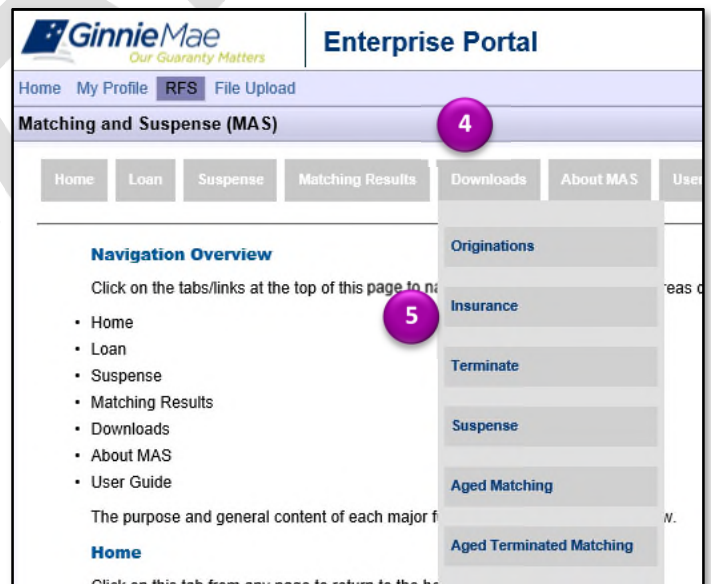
GinnieMae Our Guaranty Matters

Enterprise Portal

Home My Profile RFS File Upload

Matching and Suspense (MAS)

4

Home Loan Suspense Matching Results Downloads About MAS User

Navigation Overview

Click on the tabs/links at the top of this page to na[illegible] reas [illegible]

- Home
- Loan
- Suspense
- Matching Results
- Downloads
- About MAS
- User Guide

The purpose and general content of each major f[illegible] w.

Home

Originations

5

Insurance

Terminate

Suspense

Aged Matching

Aged Terminated Matching

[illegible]